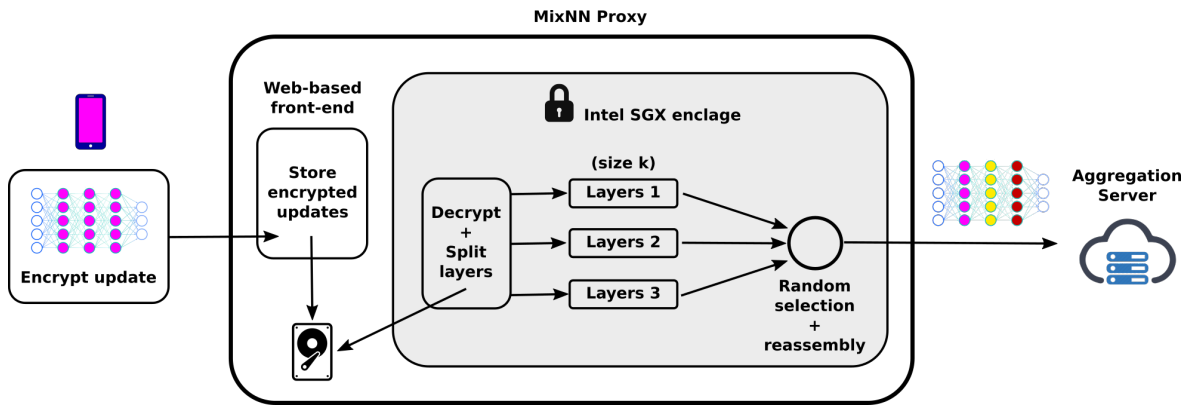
MixNN Proxy

Web-based front-end

Intel SGX enclage

Encrypt update

Store encrypted updates

(size k)

Decrypt + Split layers

Layers 1

Layers 2

Layers 3

Random selection + reassembly

Aggregation Server